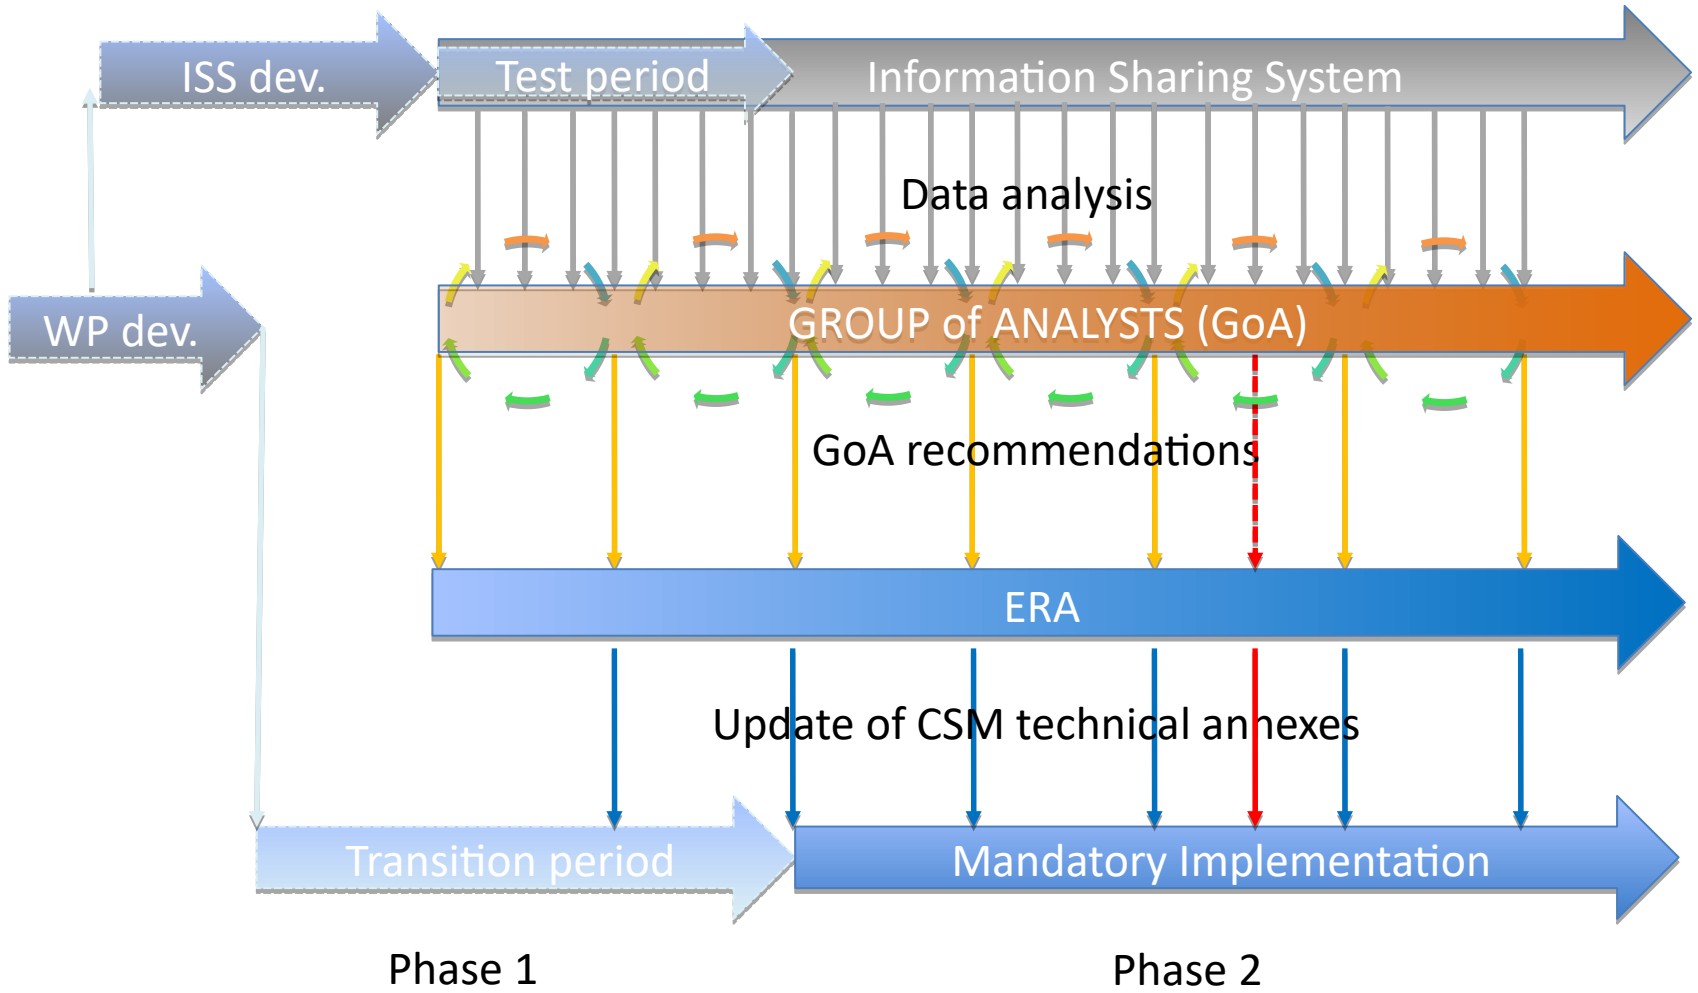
ISS dev.

Test period

Information Sharing System

Data analysis

WP dev.

GROUP of ANALYSTS (GoA)

GoA recommendations

ERA

Update of CSM technical annexes

Transition period

Mandatory Implementation

Phase 1

Phase 2